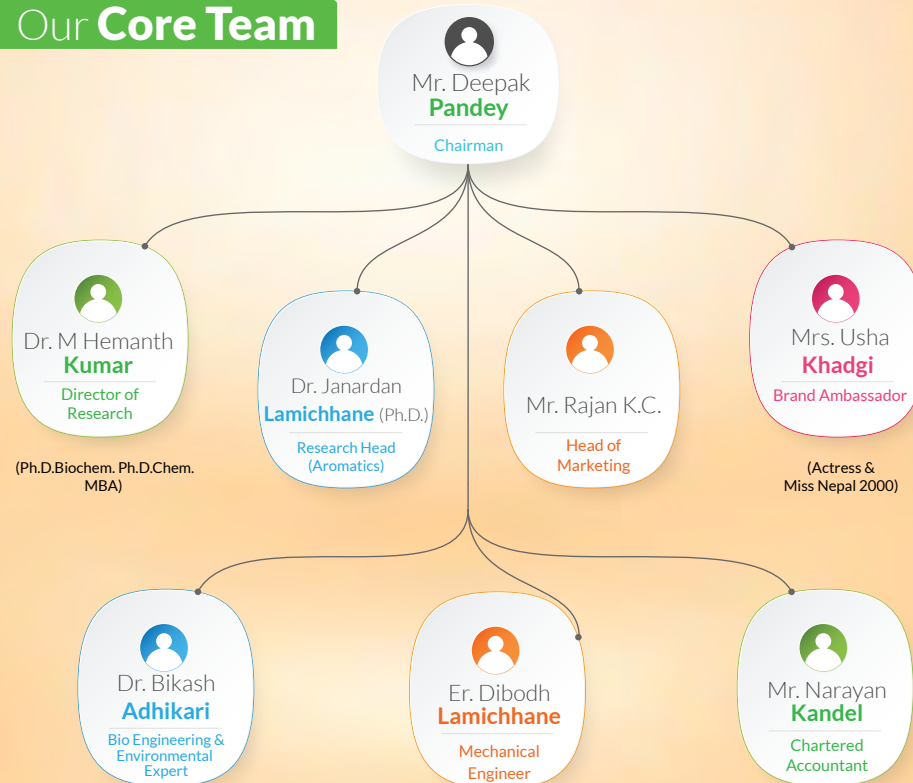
Our Core Team

Mr. Deepak Pandey
Chairman

Dr. M Hemanth Kumar
Director of Research

(Ph.D.Biochem. Ph.D.Chem. MBA)

Dr. Janardan Lamichhane (Ph.D.)
Research Head (Aromatics)

Mr. Rajan K.C.
Head of Marketing

Mrs. Usha Khadgi
Brand Ambassador

(Actress & Miss Nepal 2000)

Dr. Bikash Adhikari
Bio Engineering & Environmental Expert

Er. Dibodh Lamichhane
Mechanical Engineer

Mr. Narayan Kandel
Chartered Accountant